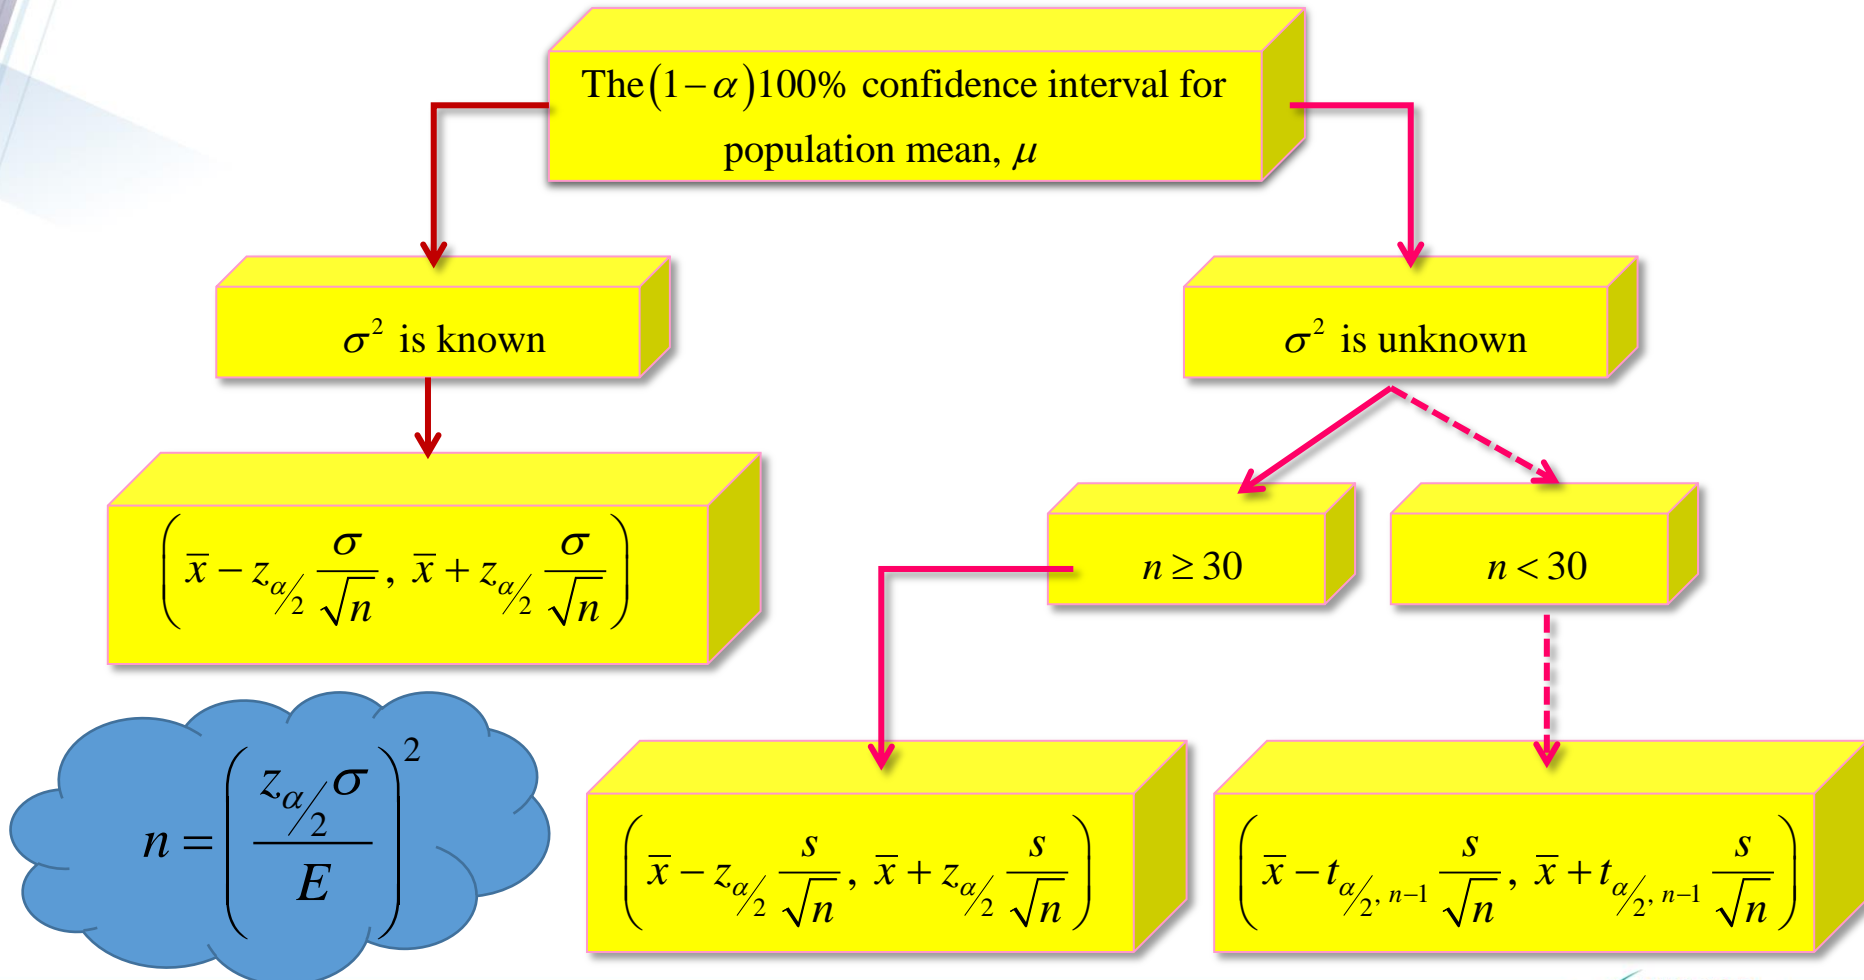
The $(1-\alpha)100\%$ confidence interval for population mean, $\mu$

$\sigma^2$ is known

$\sigma^2$ is unknown

$\left(\bar{x}-z_{\alpha/2}\frac{\sigma}{\sqrt{n}}, \bar{x}+z_{\alpha/2}\frac{\sigma}{\sqrt{n}}\right)$

$n \geq 30$

$n < 30$

$n=\left(\frac{z_{\alpha/2}\sigma}{E}\right)^2$

$\left(\bar{x}-z_{\alpha/2}\frac{s}{\sqrt{n}}, \bar{x}+z_{\alpha/2}\frac{s}{\sqrt{n}}\right)$

$\left(\bar{x}-t_{\alpha/2,\, n-1}\frac{s}{\sqrt{n}}, \bar{x}+t_{\alpha/2,\, n-1}\frac{s}{\sqrt{n}}\right)$